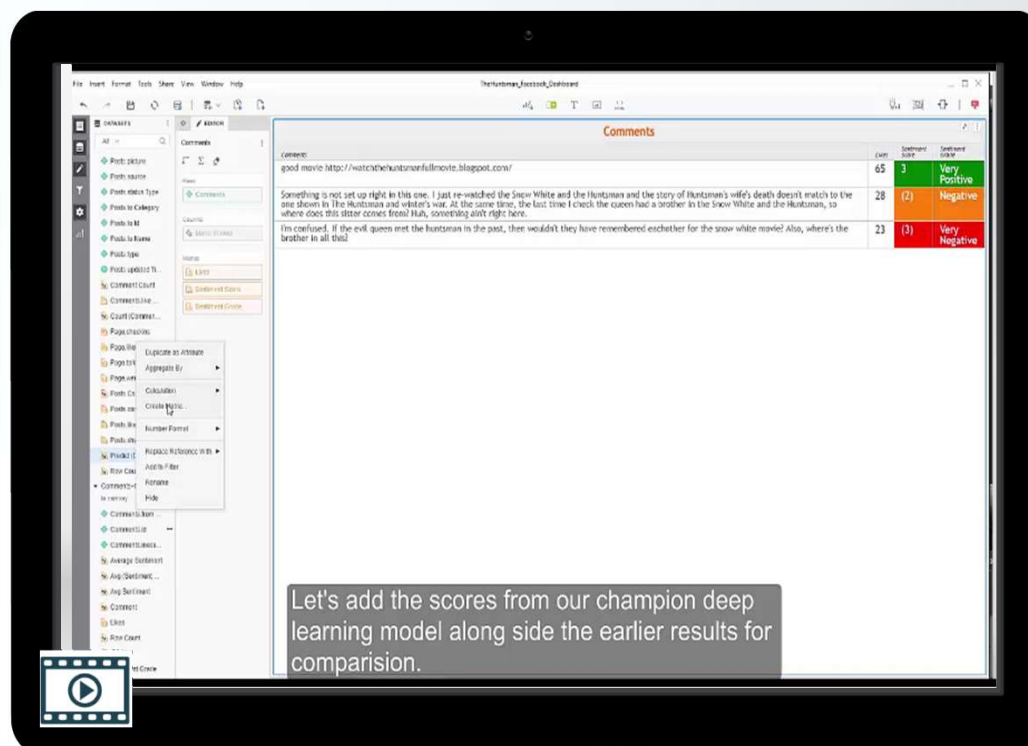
File Insert Format Tools Share View Window Help

TheHuntsman_Facebook_Dashboard

DATASETS

EDITOR

Comments

Posts picture

Posts source

Posts status Type

Posts to Category

Posts to Id

Posts to Name

Posts type

Posts updated Ti...

Comment Count

Comments like...

Count (Commen...

Page.checkins

Page.like...

Page.tal...

Page.we...

Posts Co...

Posts co...

Posts lik...

Posts sh...

Product (...

Row Cou...

Comments...

Comment.from...

Comment.id

Comment.mess...

Average Sentiment

Avg (Sentiment...

Avg Sentiment

Comment

Likes

Row Count

Sentiment Grade

Duplicate as Attribute

Aggregate By

Calculation

Create Metric...

Number Format

Replace Reference With

Add to Filter

Rename

Hide

Comments

| Comment | Likes | Sentiment Score | Sentiment Grade |
|---|---|---|---|
| good movie http://watchthehuntsmanfullmovie.blogspot.com/ | 65 | 3 | Very Positive |
| Something is not set up right in this one. I just re-watched the Snow White and the Huntsman and the story of Huntsman's wife's death doesn't match to the one shown in The Huntsman and winter's war. At the same time, the last time I check the queen had a brother in the Snow White and the Huntsman, so where does this sister comes from! Huh, something ain't right here. | 28 | (2) | Negative |
| I'm confused. If the evil queen met the huntsman in the past, then wouldn't they have remembered eachother for the snow white movie? Also, where's the brother in all this? | 23 | (3) | Very Negative |

Let's add the scores from our champion deep learning model along side the earlier results for comparision.